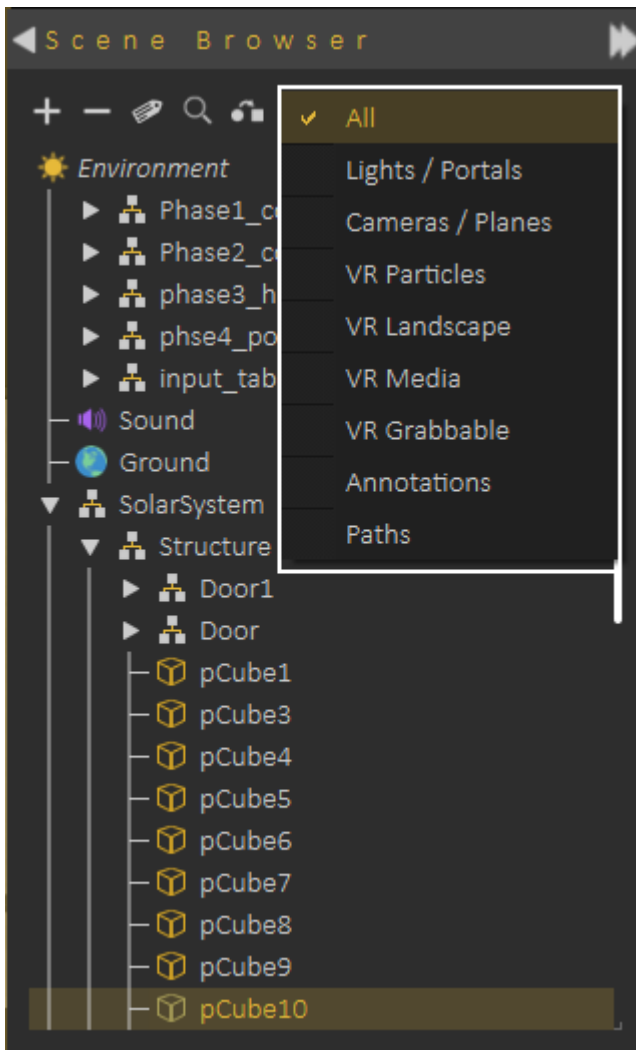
Scene Browser

+ −

✔ All
Lights / Portals
Cameras / Planes
VR Particles
VR Landscape
VR Media
VR Grabbable
Annotations
Paths

Environment
Phase1_c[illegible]
Phase2_c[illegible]
phase3_h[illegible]
phse4_po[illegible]
input_tab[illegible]
Sound
Ground
SolarSystem
Structure
Door1
Door
pCube1
pCube3
pCube4
pCube5
pCube6
pCube7
pCube8
pCube9
pCube10